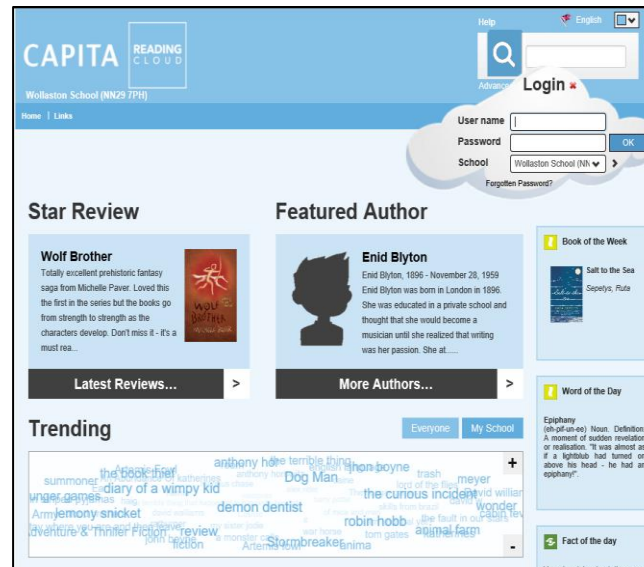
CAPITA READING CLOUD

Wollaston School (NN29 7PH)

Help English

Advanc

Login ×

User name

Password

OK

School Wollaston School (NN

Forgotten Password?

Home | Links

Star Review

Wolf Brother

Totally excellent prehistoric fantasy saga from Michelle Paver. Loved this the first in the series but the books go from strength to strength as the characters develop. Don't miss it - it's a must rea...

WOLF BROTHER MICHELLE PAVER

Latest Reviews... >

Featured Author

Enid Blyton

Enid Blyton, 1896 - November 28, 1959 Enid Blyton was born in London in 1896. She was educated in a private school and thought that she would become a musician until she realized that writing was her passion. She at......

More Authors... >

Book of the Week

Salt to the Sea

Sepetys, Ruta

Word of the Day

Epiphany
(eh-pif-un-ee) Noun. Definition: A moment of sudden revelation or realisation. "It was almost as if a lightblub had turned on above his head - he had an epiphany!".

Fact of the day

Trending

Everyone My School

+

-

anthony horowitz the terrible thing john boyne summoner the book thief Dog Man trash meyer diary of a wimpy kid hunger games the curious incident david william jemony snicket demon dentist wonder Army robin hobb Adventure & Thriller Fiction review animal farm fiction Artemis fowl Stormbreaker anima